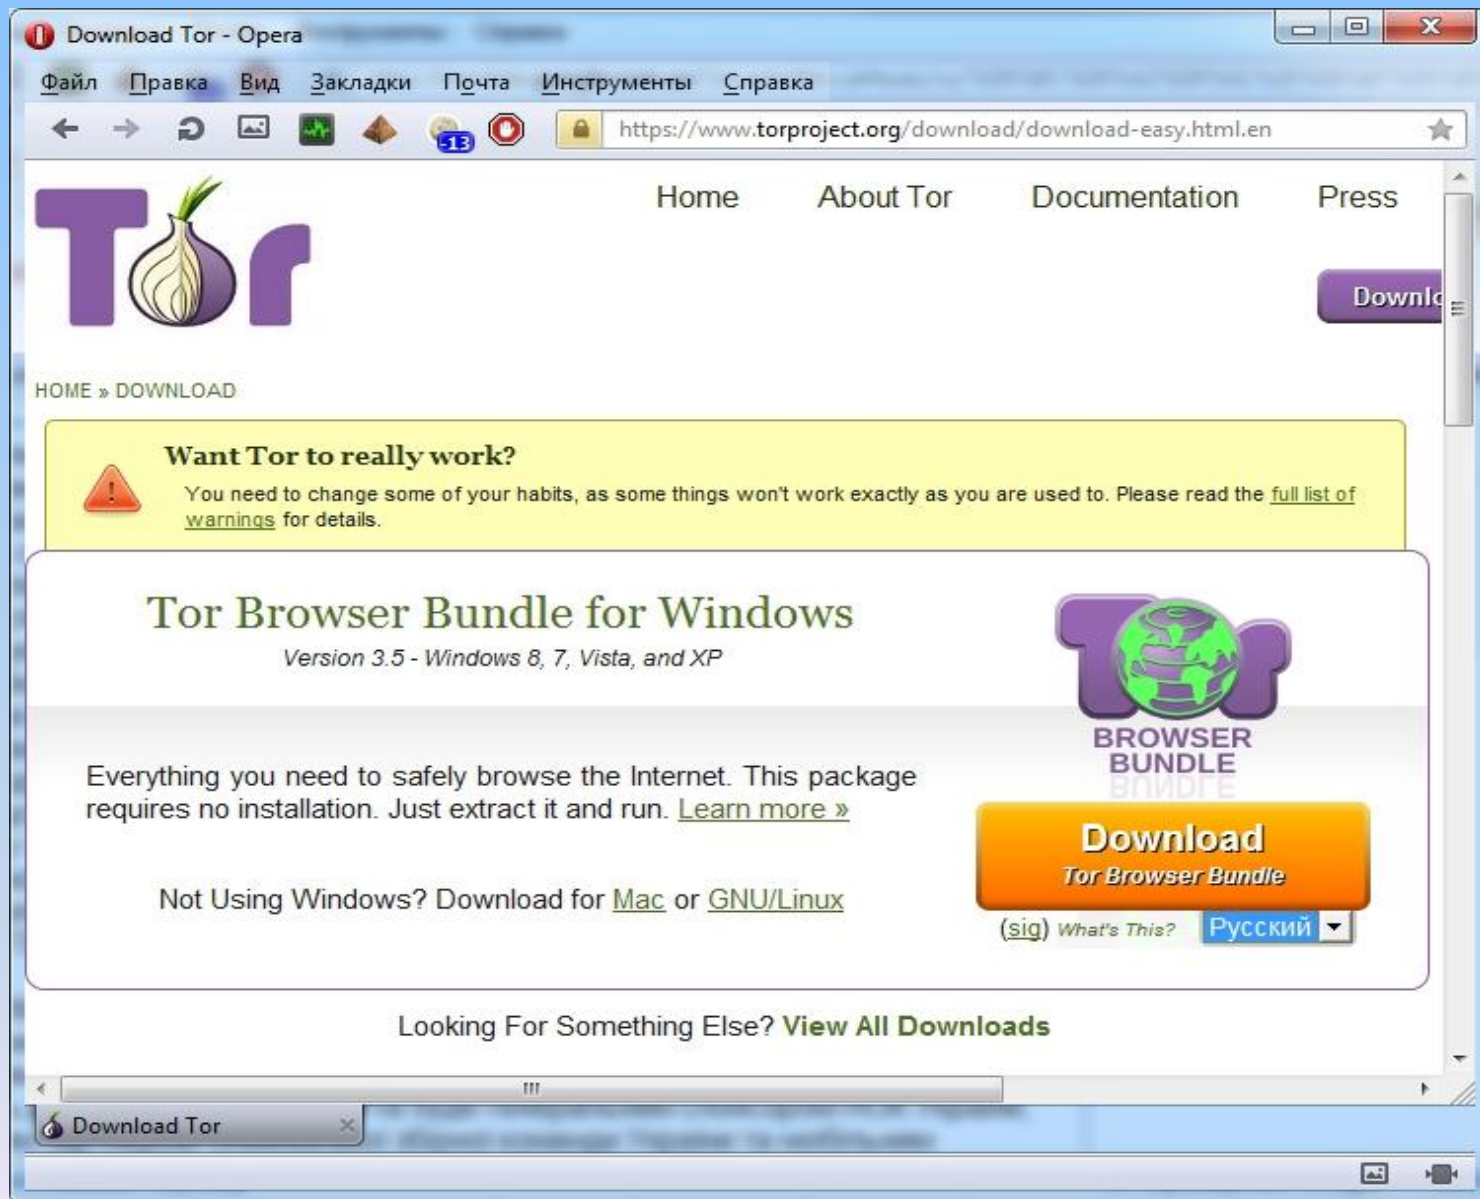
Download Tor - Opera

Файл Правка Вид Закладки Почта Инструменты Справка

13

https://www.torproject.org/download/download-easy.html.en

Tor

Home About Tor Documentation Press

Downlo

HOME » DOWNLOAD

Want Tor to really work?

You need to change some of your habits, as some things won't work exactly as you are used to. Please read the full list of warnings for details.

Tor Browser Bundle for Windows

Version 3.5 - Windows 8, 7, Vista, and XP

BROWSER BUNDLE

Everything you need to safely browse the Internet. This package requires no installation. Just extract it and run. Learn more »

Download
Tor Browser Bundle

Not Using Windows? Download for Mac or GNU/Linux

(sig) What's This? Русский

Looking For Something Else? View All Downloads

Download Tor